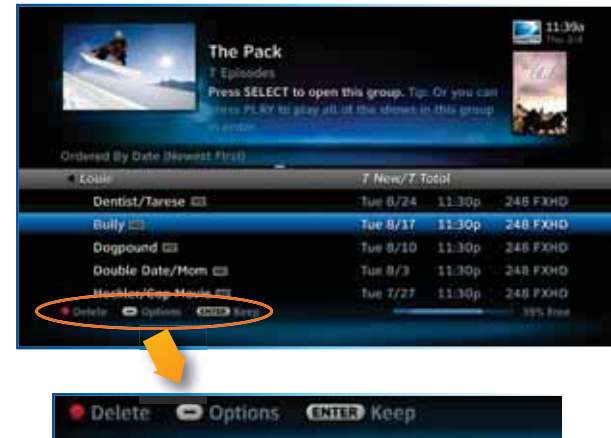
11:39a
Thu 3/4

The Pack
7 Episodes
Press SELECT to open this group. Tip: Or you can press PLAY to play all of the shows in this group in order.

Ordered By Date (Newest First)

| Louie | 7 New/7 Total | | |
|---|---|---|---|
| Dentist/Tarese | Tue 8/24 | 11:30p | 248 FXHD |
| Bully | Tue 8/17 | 11:30p | 248 FXHD |
| Dogpound | Tue 8/10 | 11:30p | 248 FXHD |
| Double Date/Mom | Tue 8/3 | 11:30p | 248 FXHD |
| Heckler/Cop Movie | Tue 7/27 | 11:30p | 248 FXHD |

Delete Options ENTER Keep 39% Free

Delete Options ENTER Keep